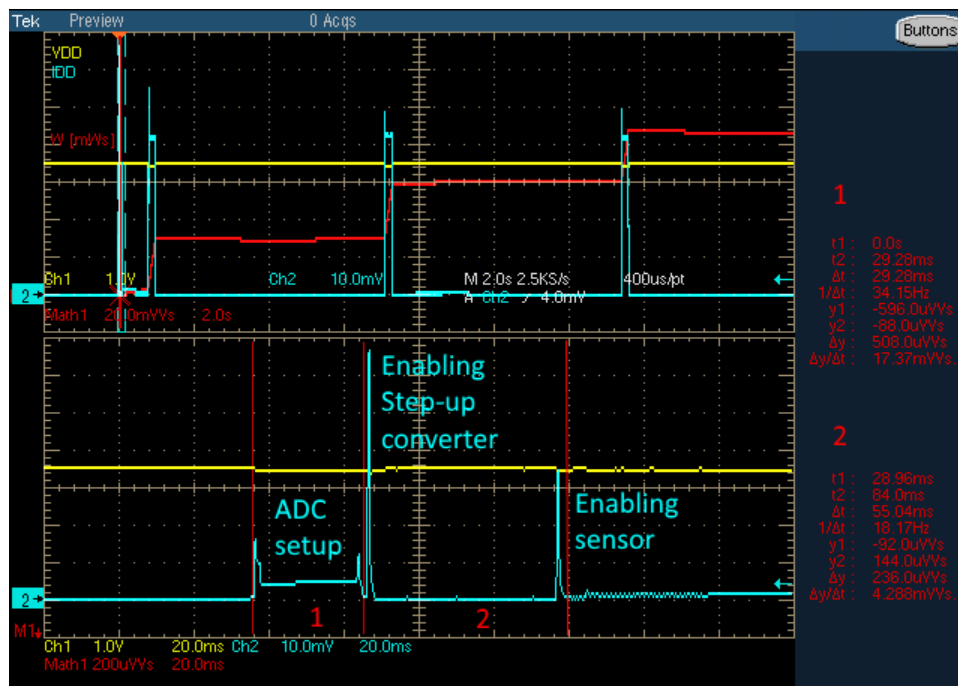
Tek Preview 0 Acqs

Buttons

VDD
IDD
W [mWs]

Ch1 1.0V Ch2 10.0mV M 2.0s 2.5KS/s 400us/pt
A Ch2 ↗ 4.0mV
Math1 200mVVs 2.0s

2→

1

t1: 0.0s
t2: 29.28ms
Δt: 29.28ms
1/Δt: 34.15Hz
y1: -596.0uVVs
y2: -88.0uVVs
Δy: 508.0uVVs
Δy/Δt: 17.37mVVs

Enabling Step-up converter

ADC setup

Enabling sensor

1

2

2

t1: 28.96ms
t2: 84.0ms
Δt: 55.04ms
1/Δt: 18.17Hz
y1: -92.0uVVs
y2: 144.0uVVs
Δy: 236.0uVVs
Δy/Δt: 4.288mVVs

2→
M1

Ch1 1.0V 20.0ms Ch2 10.0mV 20.0ms
Math1 200uVVs 20.0ms